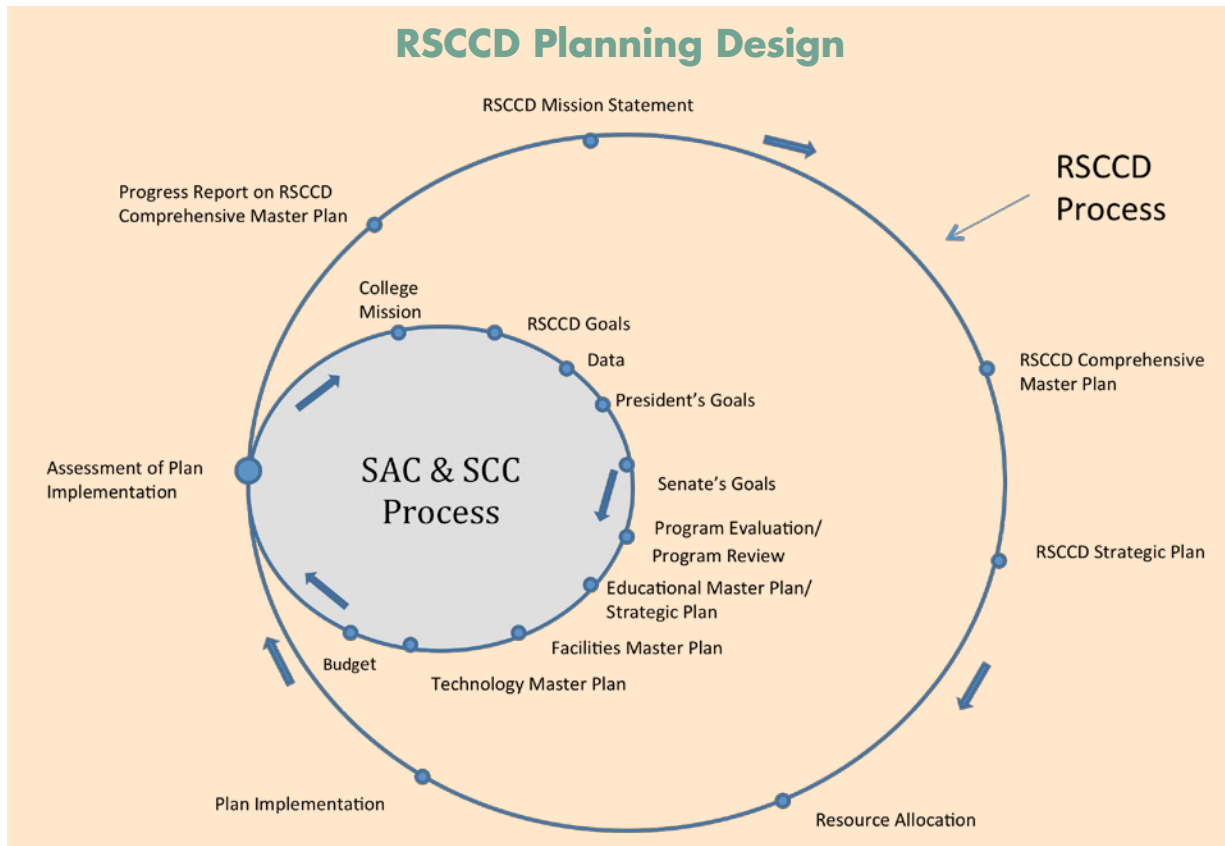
RSCCD Planning Design

RSCCD Mission Statement

RSCCD Process

Progress Report on RSCCD Comprehensive Master Plan

College Mission

RSCCD Goals

Data

President's Goals

RSCCD Comprehensive Master Plan

Assessment of Plan Implementation

SAC & SCC Process

Senate's Goals

Program Evaluation/ Program Review

RSCCD Strategic Plan

Educational Master Plan/ Strategic Plan

Facilities Master Plan

Budget

Technology Master Plan

Plan Implementation

Resource Allocation